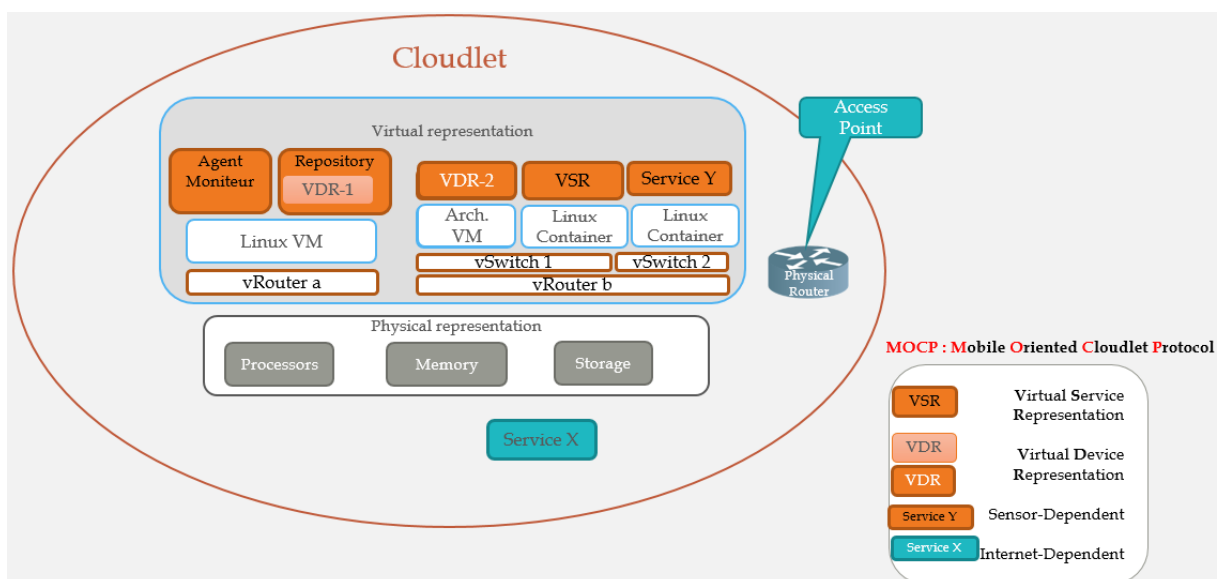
Cloudlet

Virtual representation

Agent Moniteur

Repository

VDR-1

VDR-2

VSR

Service Y

Arch. VM

Linux Container

Linux Container

Linux VM

vSwitch 1

vSwitch 2

vRouter a

vRouter b

Access Point

Physical Router

Physical representation

Processors

Memory

Storage

Service X

MOCP : Mobile Oriented Cloudlet Protocol

VSR Virtual Service Representation

VDR

VDR Virtual Device Representation

Service Y Sensor-Dependent

Service X Internet-Dependent